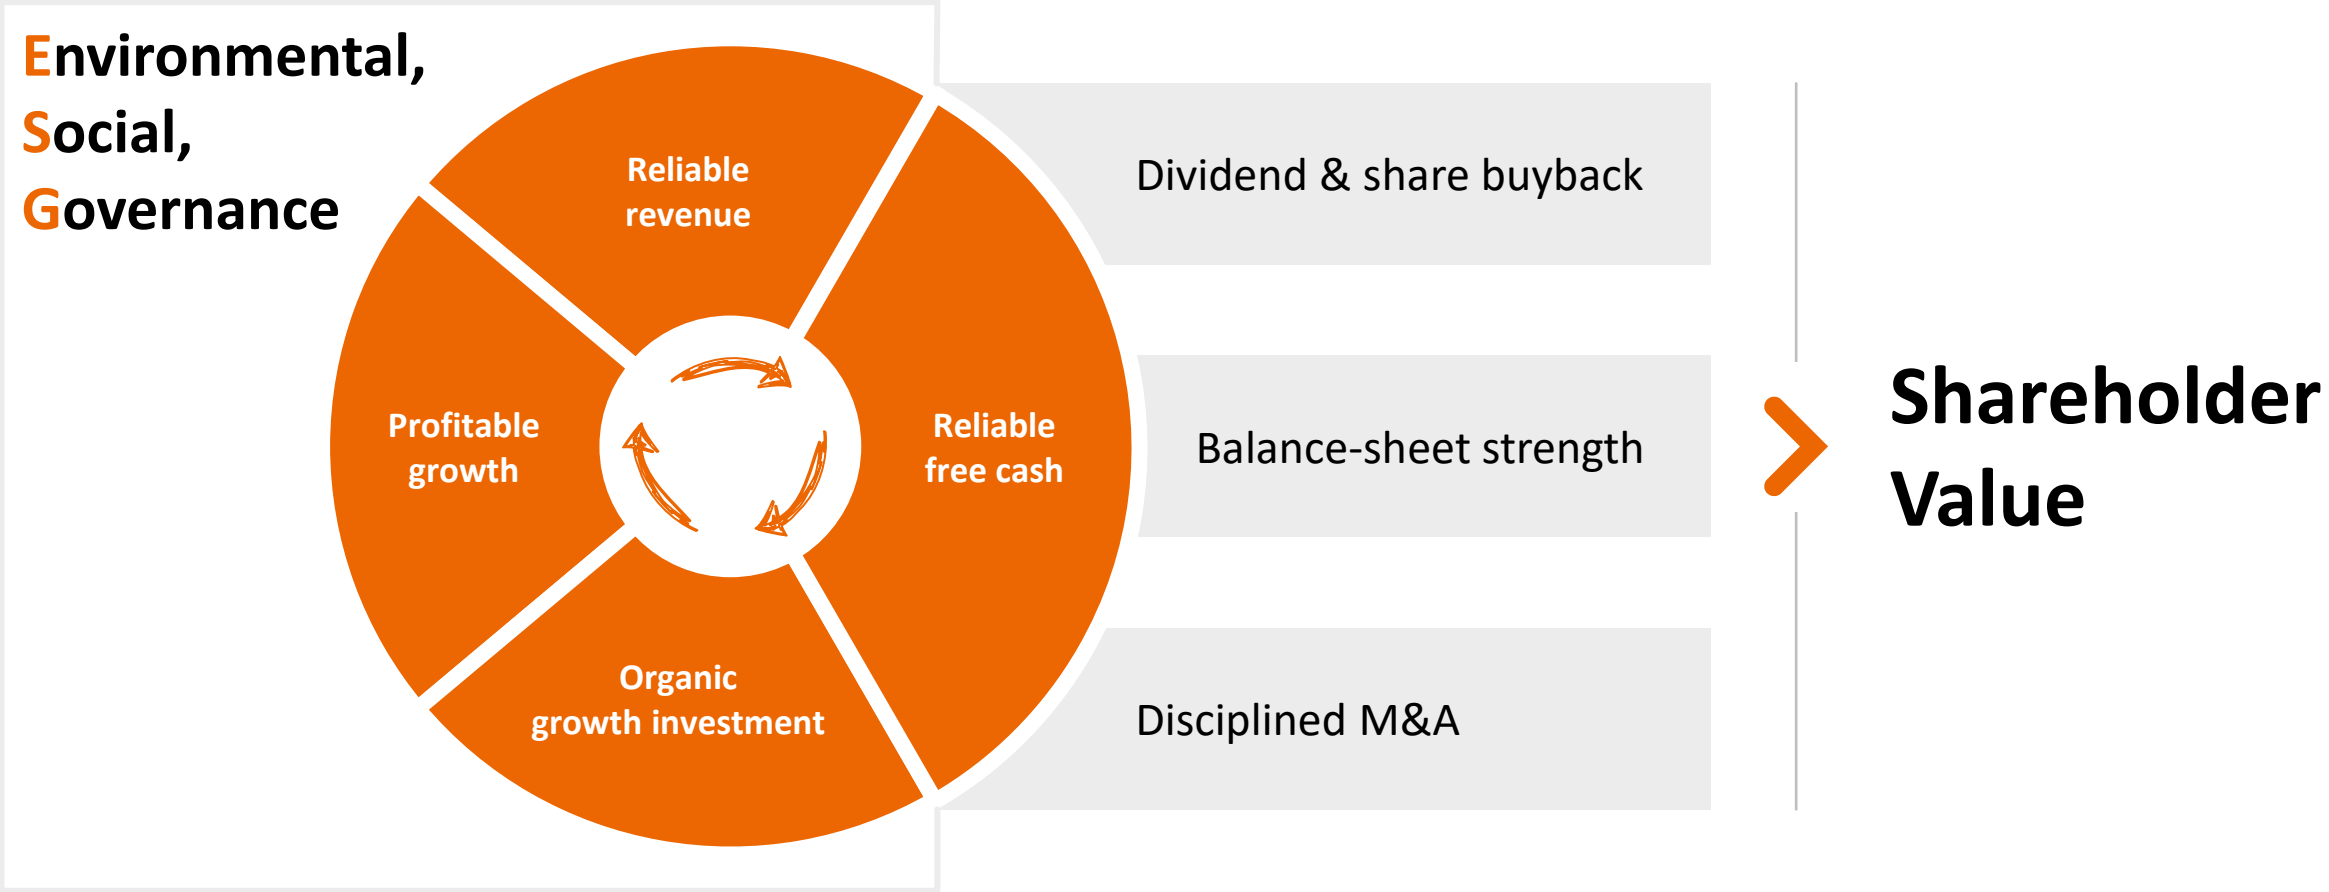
Environmental,
Social,
Governance

Reliable revenue

Profitable growth

Reliable free cash

Organic growth investment

Dividend & share buyback

Balance-sheet strength

Disciplined M&A

Shareholder Value